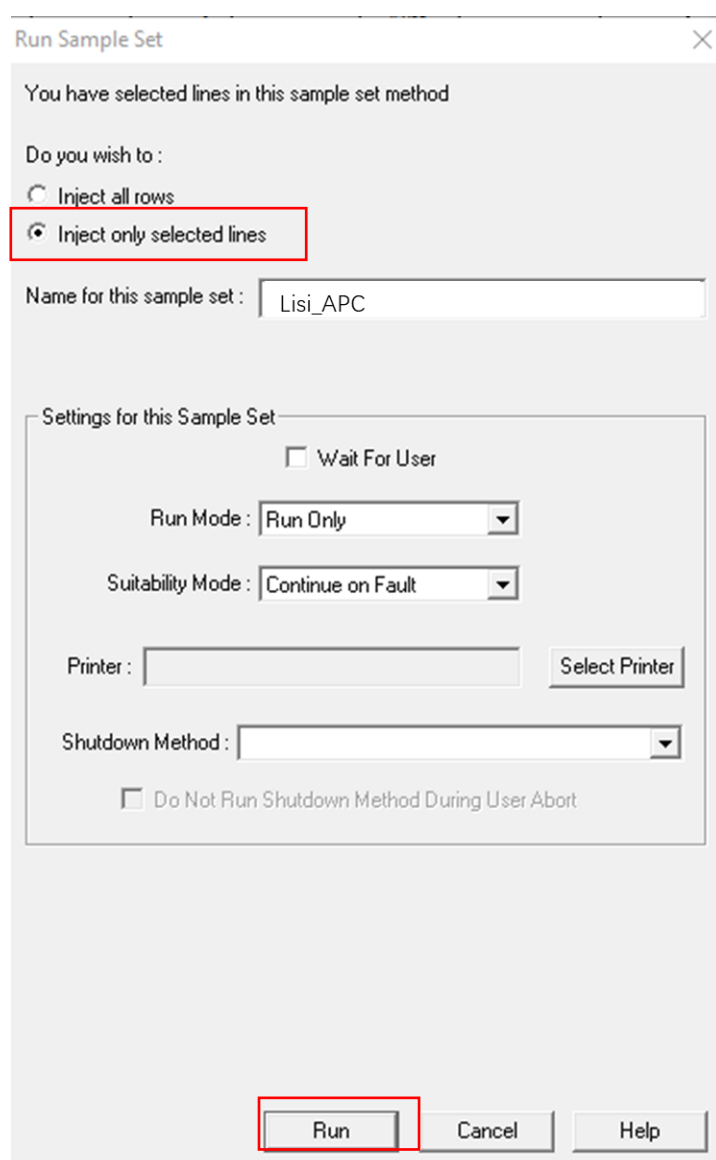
Run Sample Set

You have selected lines in this sample set method

Do you wish to :

Inject all rows

Inject only selected lines

Name for this sample set : Lisi_APC

Settings for this Sample Set

Wait For User

Run Mode : Run Only

Suitability Mode : Continue on Fault

Printer :

Select Printer

Shutdown Method :

Do Not Run Shutdown Method During User Abort

Run

Cancel

Help